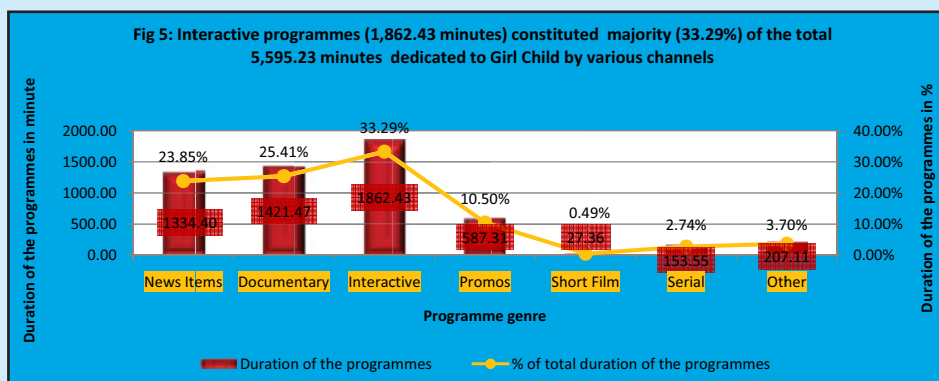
Fig 5: Interactive programmes (1,862.43 minutes) constituted majority (33.29%) of the total 5,595.23 minutes dedicated to Girl Child by various channels

Duration of the programmes in minute

Duration of the programmes in %

2000.00
1500.00
1000.00
500.00
0.00

40.00%
30.00%
20.00%
10.00%
0.00%

23.85%
25.41%
33.29%
10.50%
0.49%
2.74%
3.70%

1334.40
1421.47
1862.43
587.31
27.36
153.55
207.11

News Items
Documentary
Interactive
Promos
Short Film
Serial
Other

Programme genre

Duration of the programmes
% of total duration of the programmes